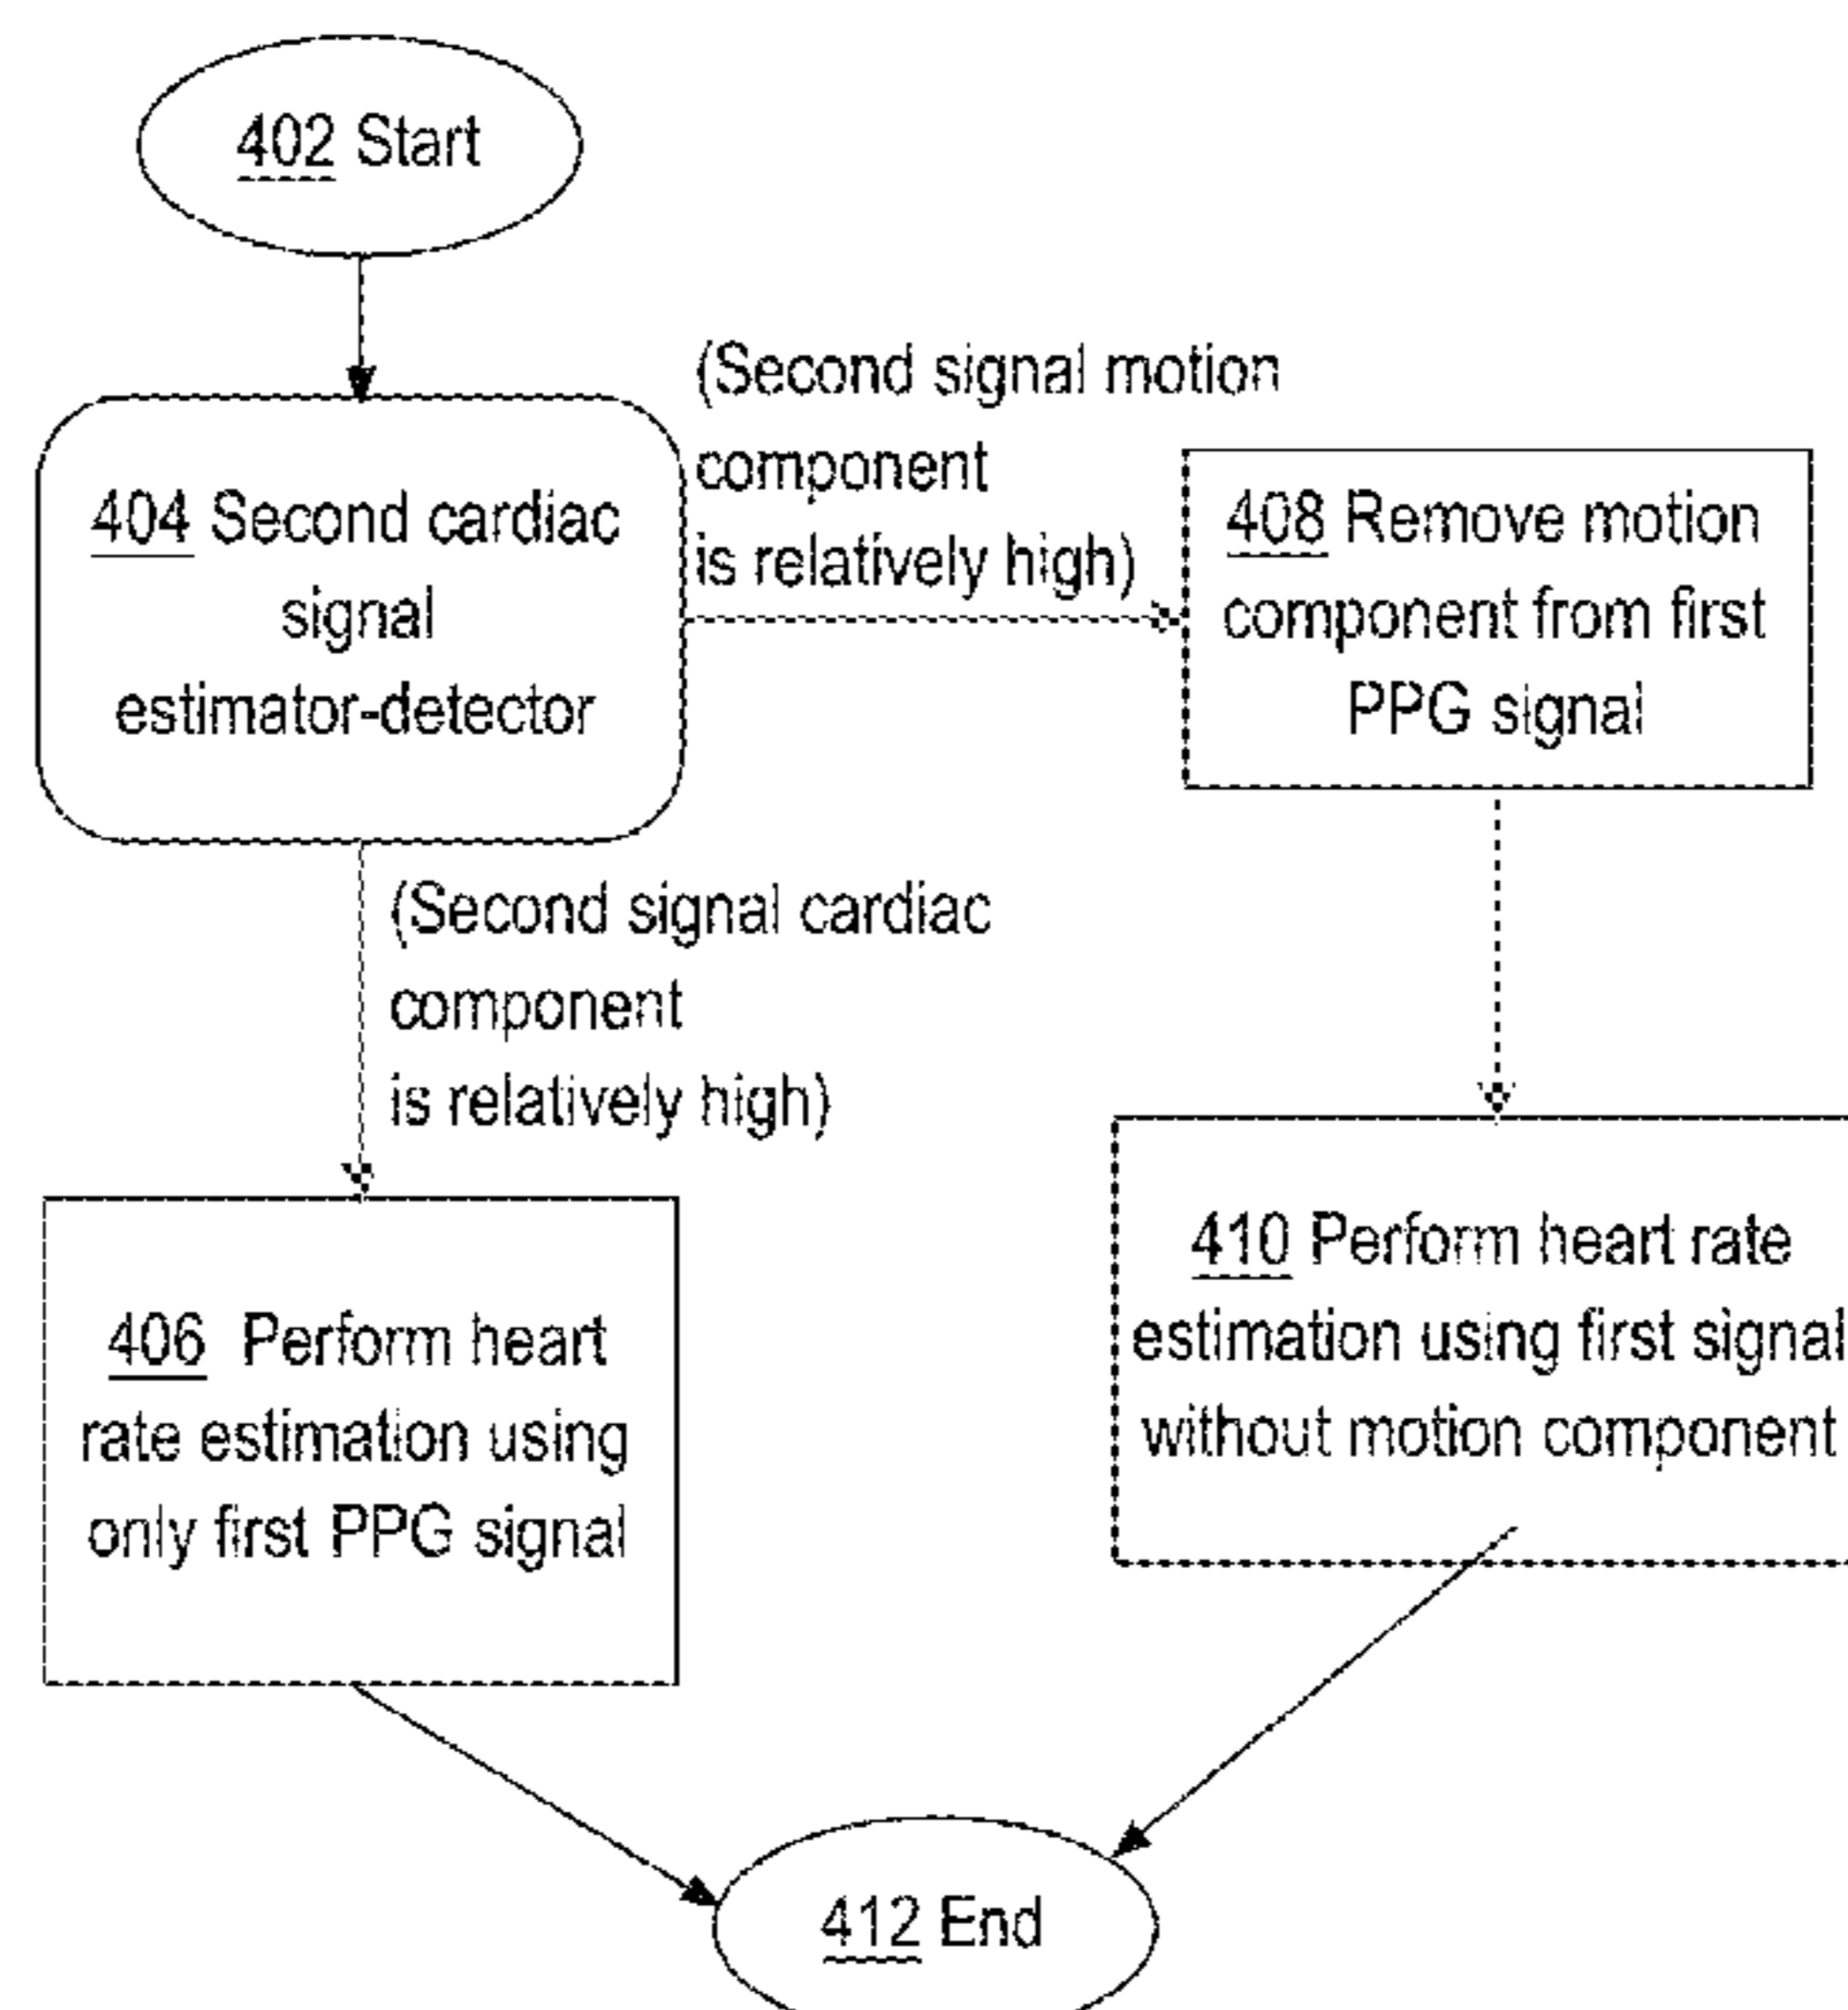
402 Start

404 Second cardiac signal estimator-detector

(Second signal motion component is relatively high)

408 Remove motion component from first PPG signal

(Second signal cardiac component is relatively high)

406 Perform heart rate estimation using only first PPG signal

410 Perform heart rate estimation using first signal without motion component

412 End